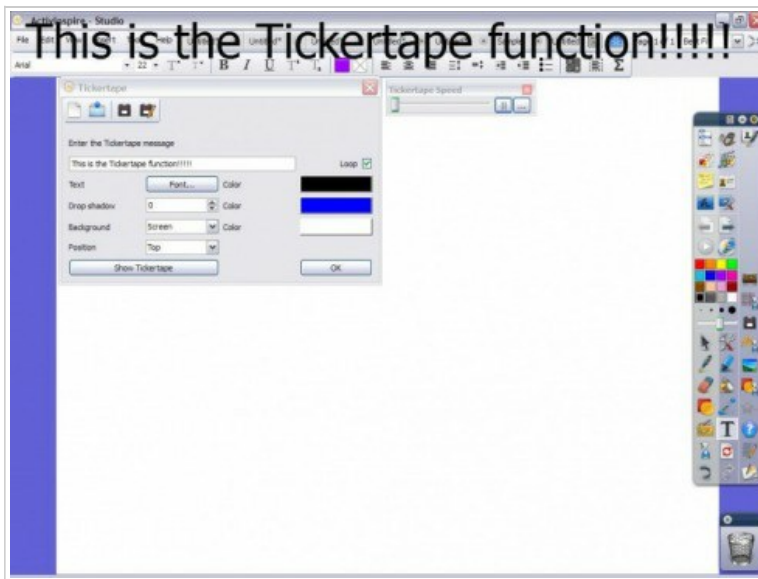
ActivInspire - Studio

File Edit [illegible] Insert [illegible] Help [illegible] Untitled*

This is the Tickertape function!!!!!

Arial 22

Tickertape

Tickertape Speed

Enter the Tickertape message

This is the Tickertape function!!!!!

Loop

Text Font... Color

Drop shadow 0 Color

Background Screen Color

Position Top

Show Tickertape

OK